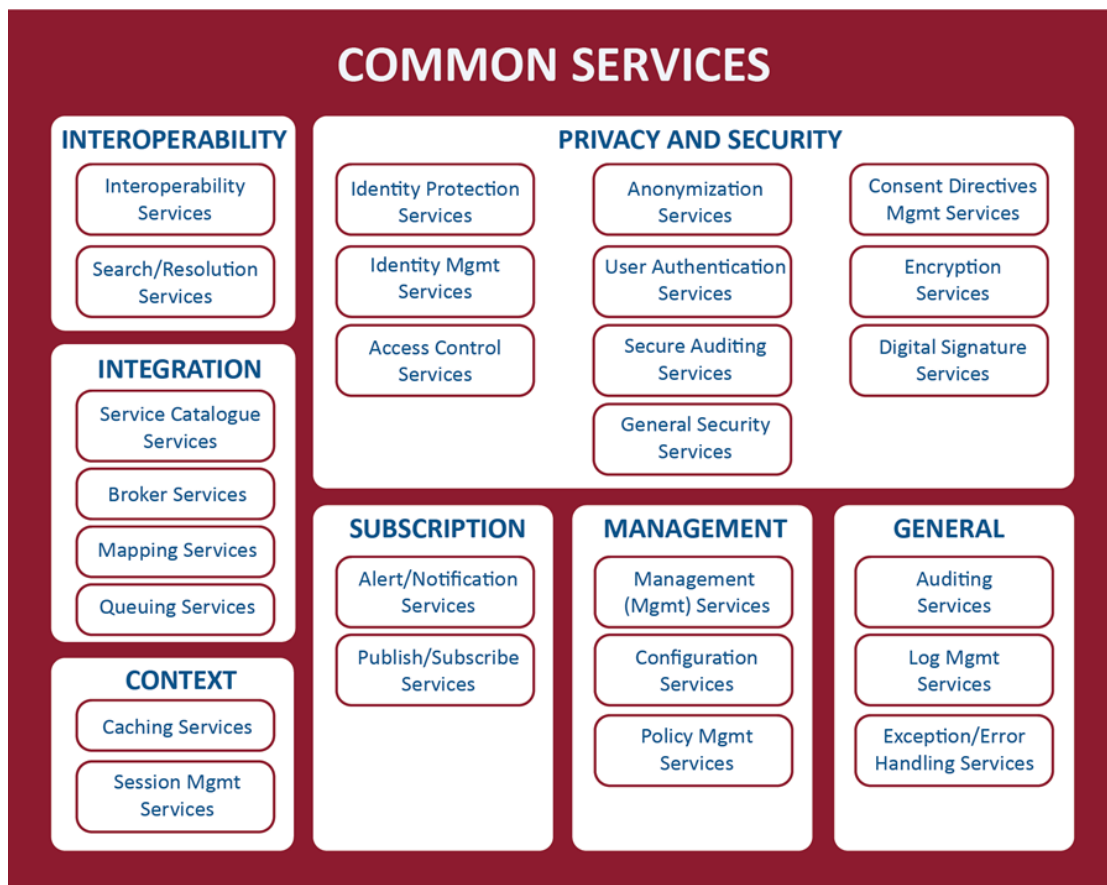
COMMON SERVICES

INTEROPERABILITY

Interoperability Services

Search/Resolution Services

INTEGRATION

Service Catalogue Services

Broker Services

Mapping Services

Queuing Services

CONTEXT

Caching Services

Session Mgmt Services

PRIVACY AND SECURITY

Identity Protection Services

Identity Mgmt Services

Access Control Services

Anonymization Services

User Authentication Services

Secure Auditing Services

General Security Services

Consent Directives Mgmt Services

Encryption Services

Digital Signature Services

SUBSCRIPTION

Alert/Notification Services

Publish/Subscribe Services

MANAGEMENT

Management (Mgmt) Services

Configuration Services

Policy Mgmt Services

GENERAL

Auditing Services

Log Mgmt Services

Exception/Error Handling Services